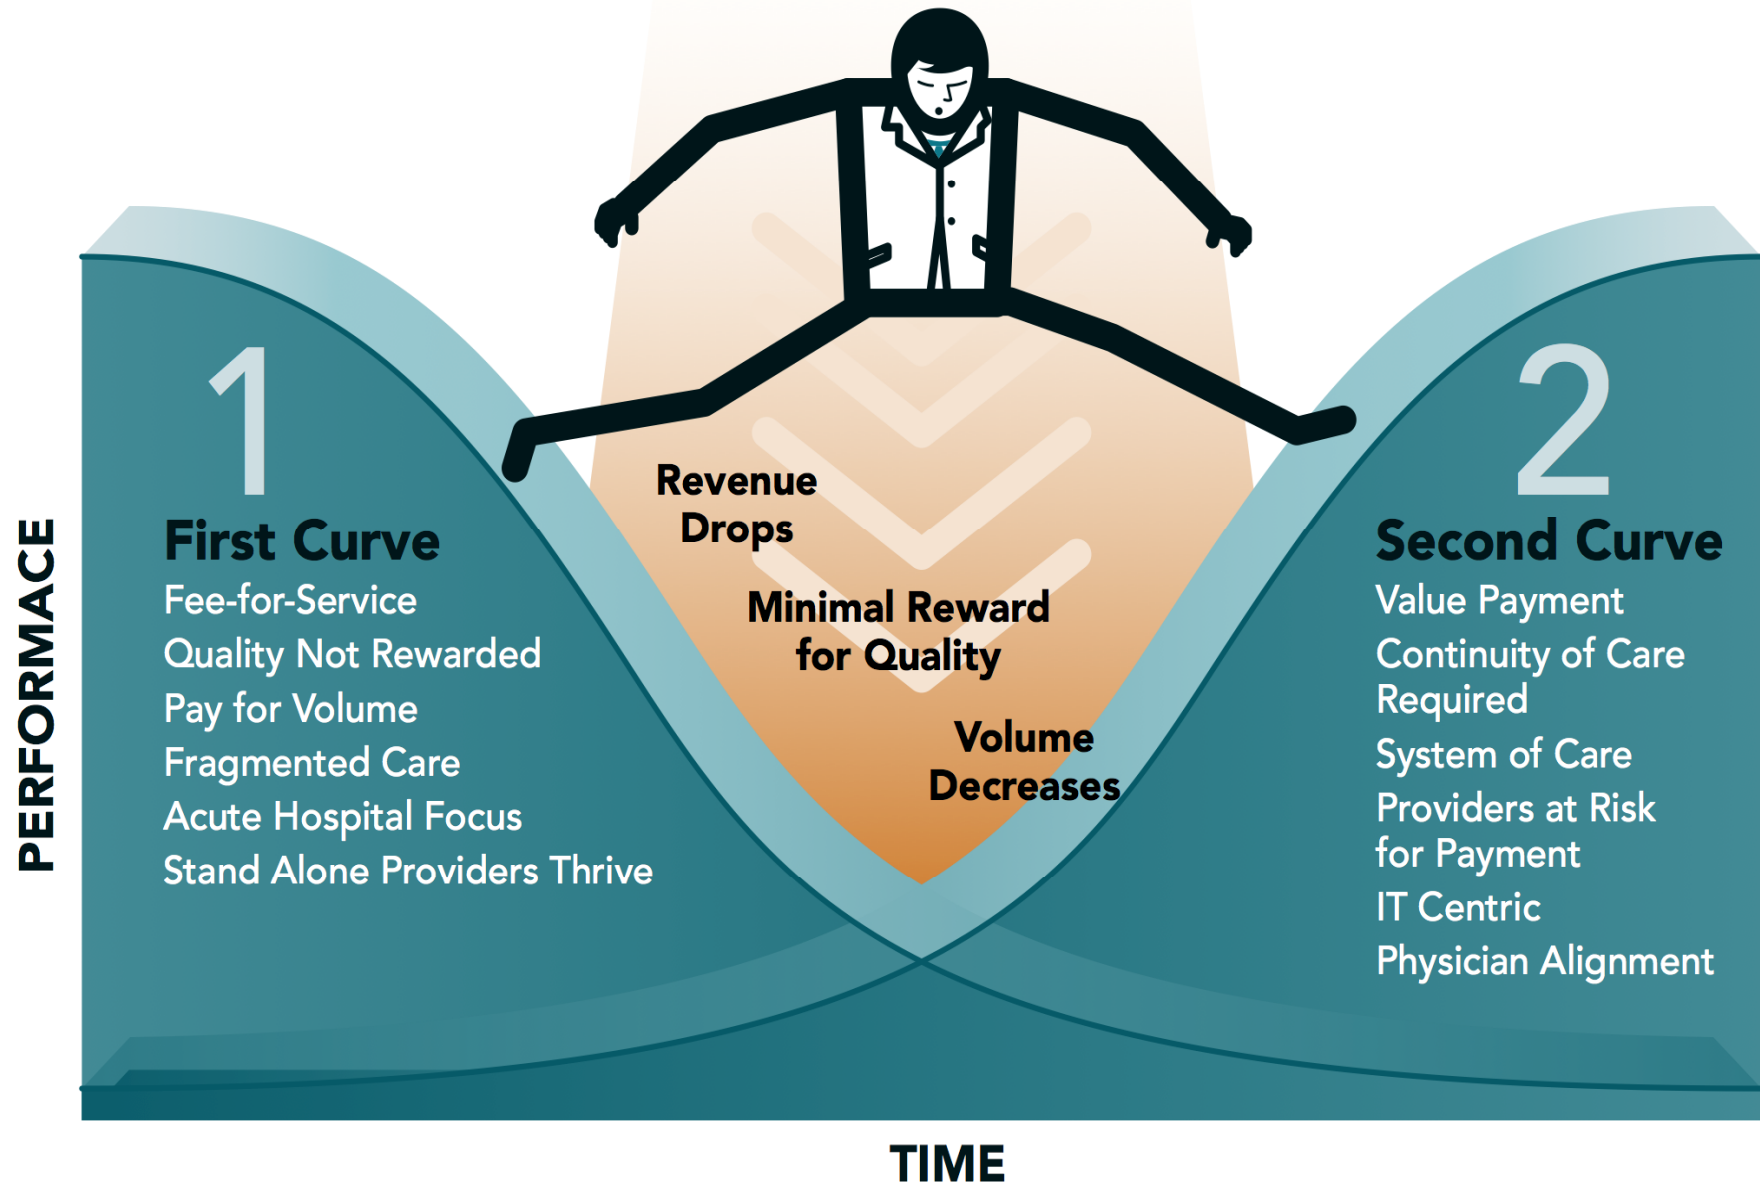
PERFORMANCE

1

First Curve
Fee-for-Service
Quality Not Rewarded
Pay for Volume
Fragmented Care
Acute Hospital Focus
Stand Alone Providers Thrive

Revenue Drops

Minimal Reward for Quality

Volume Decreases

2

Second Curve
Value Payment
Continuity of Care Required
System of Care
Providers at Risk for Payment
IT Centric
Physician Alignment

TIME